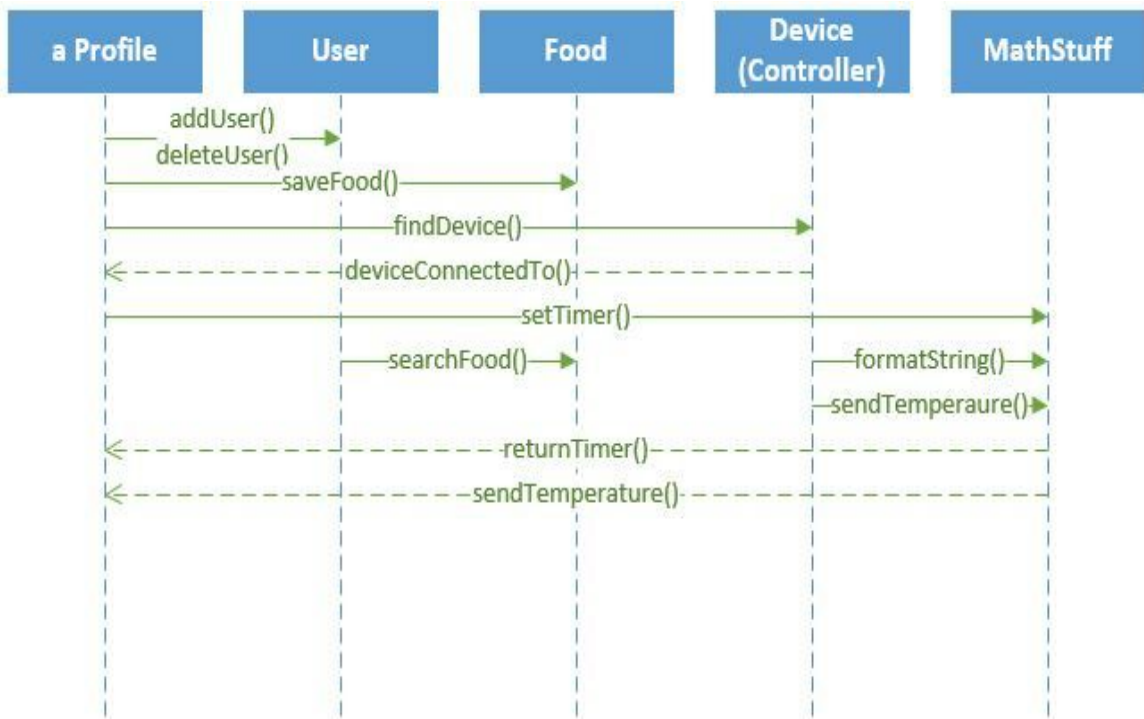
a Profile

User

Food

Device (Controller)

MathStuff

addUser()

deleteUser()

saveFood()

findDevice()

deviceConnectedTo()

setTimer()

searchFood()

formatString()

sendTemperaure()

returnTimer()

sendTemperature()